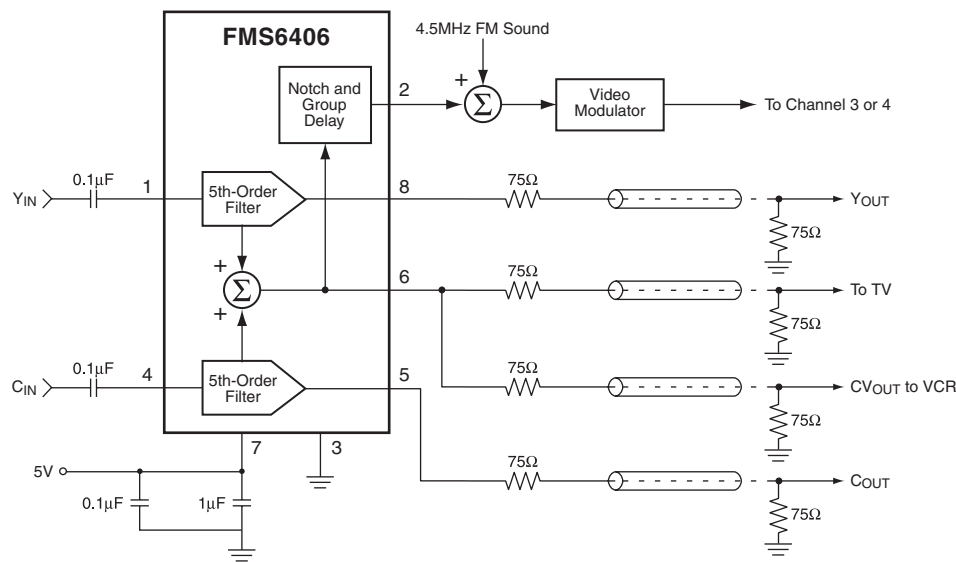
FMS6406

4.5MHz FM Sound

Notch and Group Delay

2

+

$\Sigma$

Video Modulator

To Channel 3 or 4

$Y_{IN}$

0.1µF

1

5th-Order Filter

8

75Ω

$Y_{OUT}$

75Ω

+

$\Sigma$

+

6

75Ω

To TV

75Ω

$C_{IN}$

0.1µF

4

5th-Order Filter

5

75Ω

$CV_{OUT}$ to VCR

75Ω

7

3

5V

0.1µF

1µF

75Ω

$C_{OUT}$

75Ω